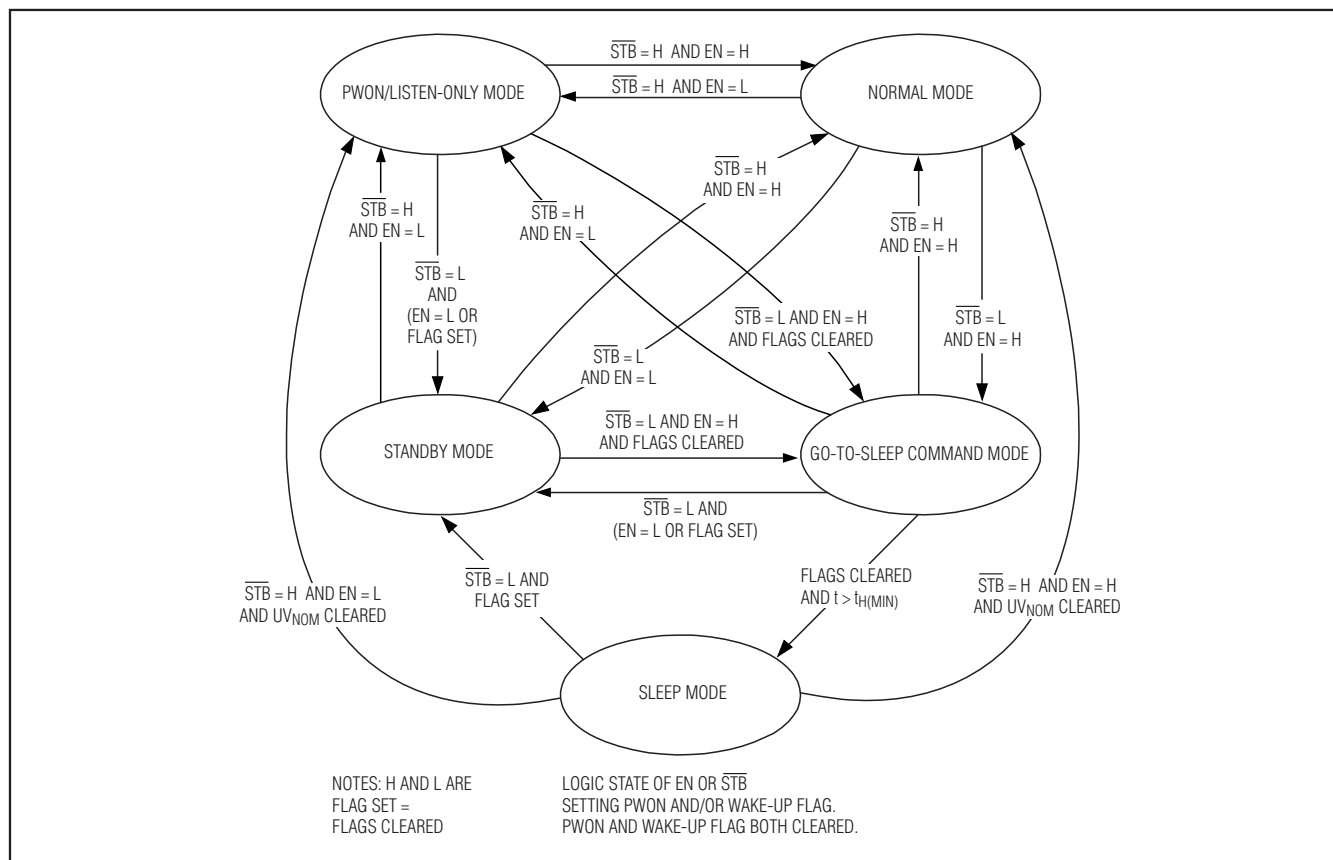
PWON/LISTEN-ONLY MODE

NORMAL MODE

$\overline{STB}$ = H AND EN = H

$\overline{STB}$ = H AND EN = L

$\overline{STB}$ = H AND EN = H

$\overline{STB}$ = H AND EN = L

$\overline{STB}$ = H AND EN = L

$\overline{STB}$ = L AND (EN = L OR FLAG SET)

$\overline{STB}$ = H AND EN = H

$\overline{STB}$ = L AND EN = H AND FLAGS CLEARED

$\overline{STB}$ = L AND EN = H

$\overline{STB}$ = L AND EN = L

STANDBY MODE

$\overline{STB}$ = L AND EN = H AND FLAGS CLEARED

GO-TO-SLEEP COMMAND MODE

$\overline{STB}$ = L AND (EN = L OR FLAG SET)

$\overline{STB}$ = H AND EN = L AND $UV_{NOM}$ CLEARED

$\overline{STB}$ = L AND FLAG SET

FLAGS CLEARED AND $t > t_{H(MIN)}$

$\overline{STB}$ = H AND EN = H AND $UV_{NOM}$ CLEARED

SLEEP MODE

NOTES: H AND L ARE
FLAG SET =
FLAGS CLEARED

LOGIC STATE OF EN OR $\overline{STB}$
SETTING PWON AND/OR WAKE-UP FLAG.
PWON AND WAKE-UP FLAG BOTH CLEARED.